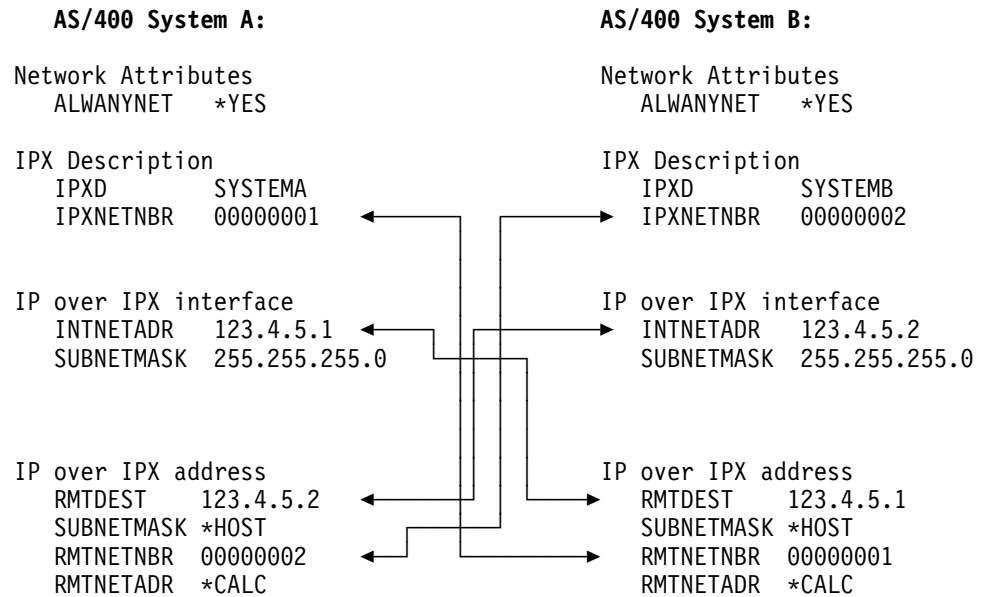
AS/400 System A:

Network Attributes
ALWANYNET *YES

IPX Description
IPXD SYSTEMA
IPXNETNBR 00000001

IP over IPX interface
INTNETADR 123.4.5.1
SUBNETMASK 255.255.255.0

IP over IPX address
RMTDEST 123.4.5.2
SUBNETMASK *HOST
RMTNETNBR 00000002
RMTNETADR *CALC

AS/400 System B:

Network Attributes
ALWANYNET *YES

IPX Description
IPXD SYSTEMB
IPXNETNBR 00000002

IP over IPX interface
INTNETADR 123.4.5.2
SUBNETMASK 255.255.255.0

IP over IPX address
RMTDEST 123.4.5.1
SUBNETMASK *HOST
RMTNETNBR 00000001
RMTNETADR *CALC